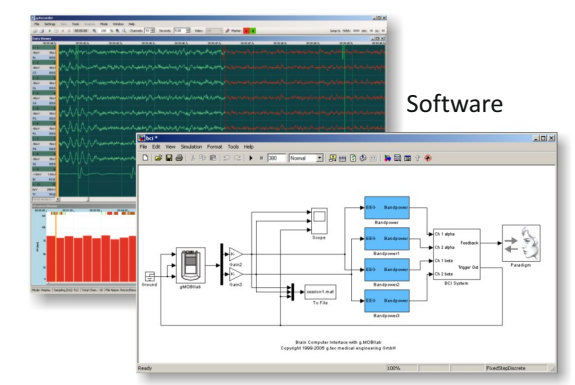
Software

bci *

File Edit View Simulation Format Tools Help

200 Normal

Scope

Bandpower

Bandpower1

Bandpower2

Bandpower3

Ch 1 alpha

Ch 2 alpha

Ch 1 beta

Ch 2 beta

Feedback

Trigger Out

BCI System

Paradigm

Ground

gMOBIlab

Gain2

Gain3

session1.mat

To File

Brain Computer Interface with g.MOBIlab
Copyright 1999-2005 g.tec medical engineering GmbH

Ready

100%

FixedStepDiscrete